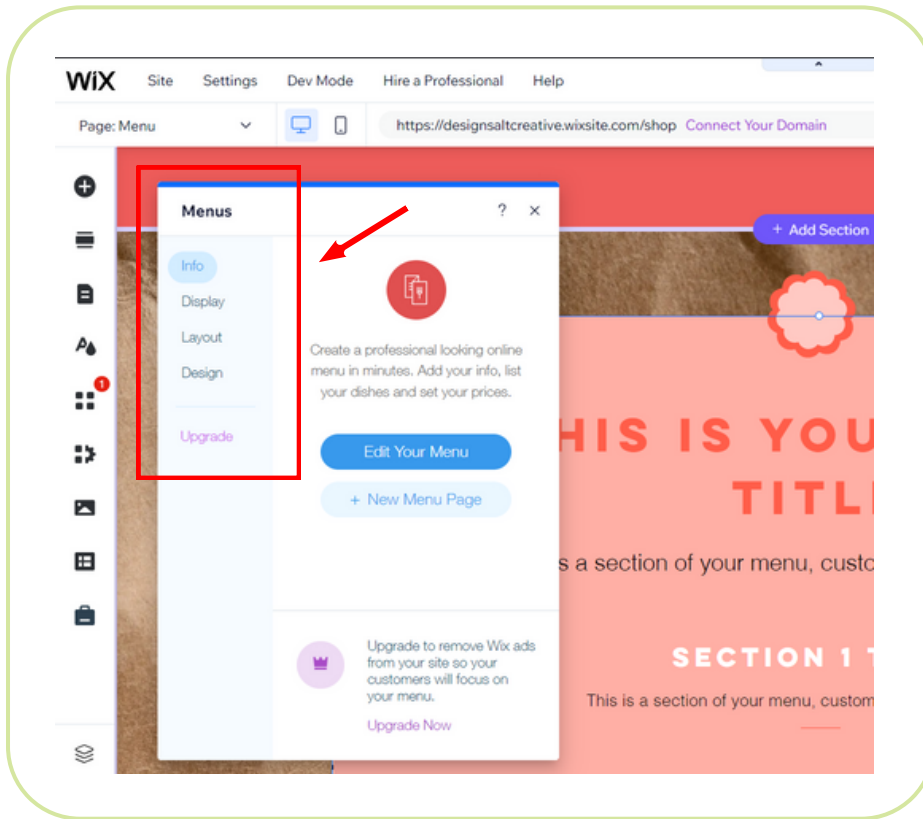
WiX Site Settings Dev Mode Hire a Professional Help

Page: Menu

https://designsaltcreative.wixsite.com/shop Connect Your Domain

+ Add Section

Menus

? ×

Info
Display
Layout
Design

Upgrade

Create a professional looking online menu in minutes. Add your info, list your dishes and set your prices.

Edit Your Menu

+ New Menu Page

Upgrade to remove Wix ads from your site so your customers will focus on your menu.

Upgrade Now

HIS IS YOU
TITL

s a section of your menu, custo

SECTION 1 T

This is a section of your menu, custom

1